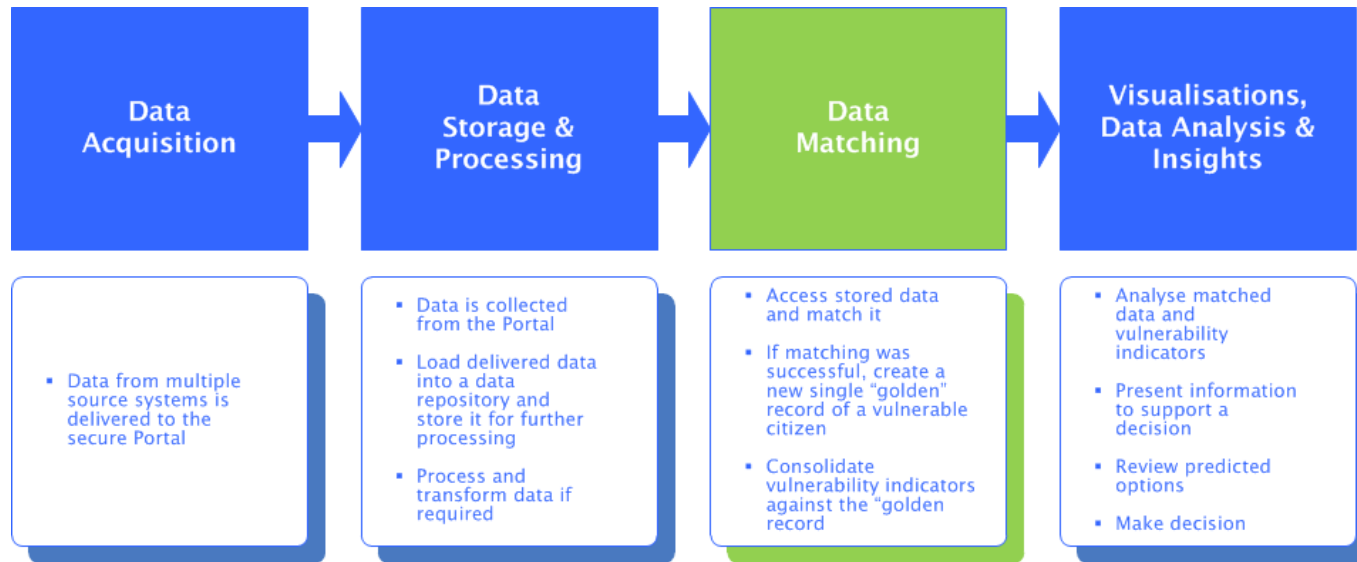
Data Acquisition

Data Storage & Processing

Data Matching

Visualisations, Data Analysis & Insights

▪ Data from multiple source systems is delivered to the secure Portal

▪ Data is collected from the Portal

▪ Load delivered data into a data repository and store it for further processing

▪ Process and transform data if required

▪ Access stored data and match it

▪ If matching was successful, create a new single “golden” record of a vulnerable citizen

▪ Consolidate vulnerability indicators against the “golden record

▪ Analyse matched data and vulnerability indicators

▪ Present information to support a decision

▪ Review predicted options

▪ Make decision